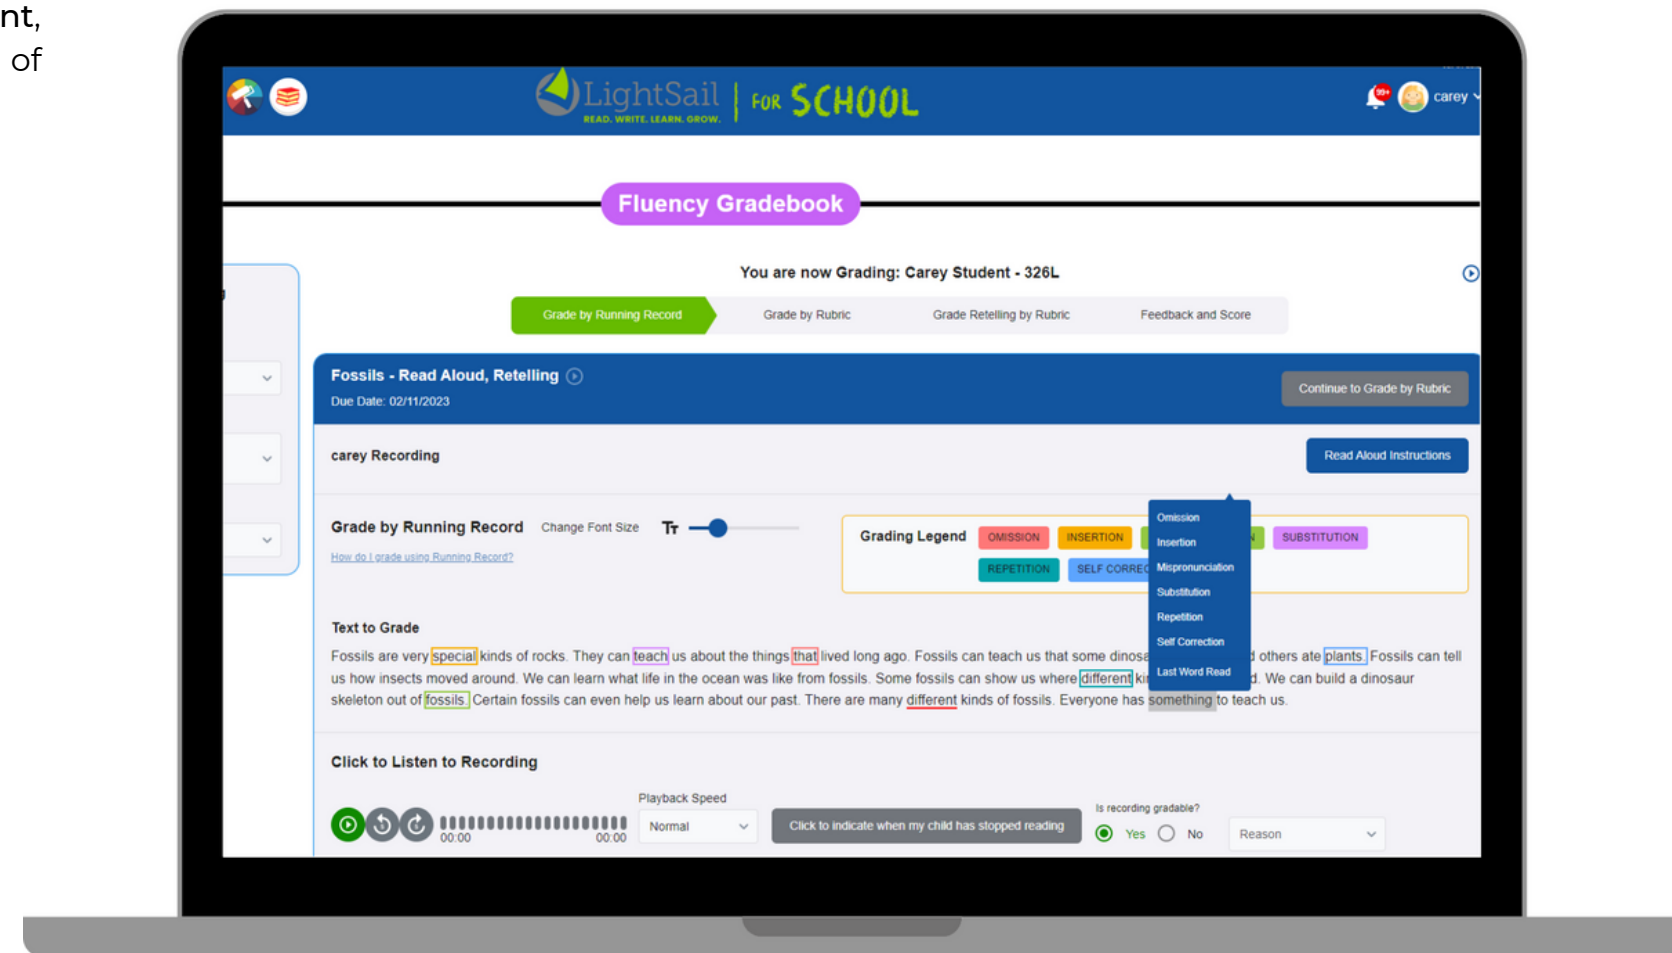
nt,
of

LightSail READ. WRITE. LEARN. GROW. | FOR SCHOOL

99+ carey

Fluency Gradebook

You are now Grading: Carey Student - 326L

Grade by Running Record | Grade by Rubric | Grade Retelling by Rubric | Feedback and Score

Fossils - Read Aloud, Retelling
Due Date: 02/11/2023

Continue to Grade by Rubric

carey Recording

Read Aloud Instructions

Grade by Running Record Change Font Size Tт
How do I grade using Running Record?

Grading Legend OMISSION INSERTION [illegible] SUBSTITUTION REPETITION SELF CORREC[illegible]

Omission
Insertion
Mispronunciation
Substitution
Repetition
Self Correction
Last Word Read

Text to Grade
Fossils are very special kinds of rocks. They can teach us about the things that lived long ago. Fossils can teach us that some dinosa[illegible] others ate plants. Fossils can tell us how insects moved around. We can learn what life in the ocean was like from fossils. Some fossils can show us where different ki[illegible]d. We can build a dinosaur skeleton out of fossils. Certain fossils can even help us learn about our past. There are many different kinds of fossils. Everyone has something to teach us.

Click to Listen to Recording

00:00 00:00

Playback Speed
Normal

Click to indicate when my child has stopped reading

Is recording gradable?
Yes No

Reason